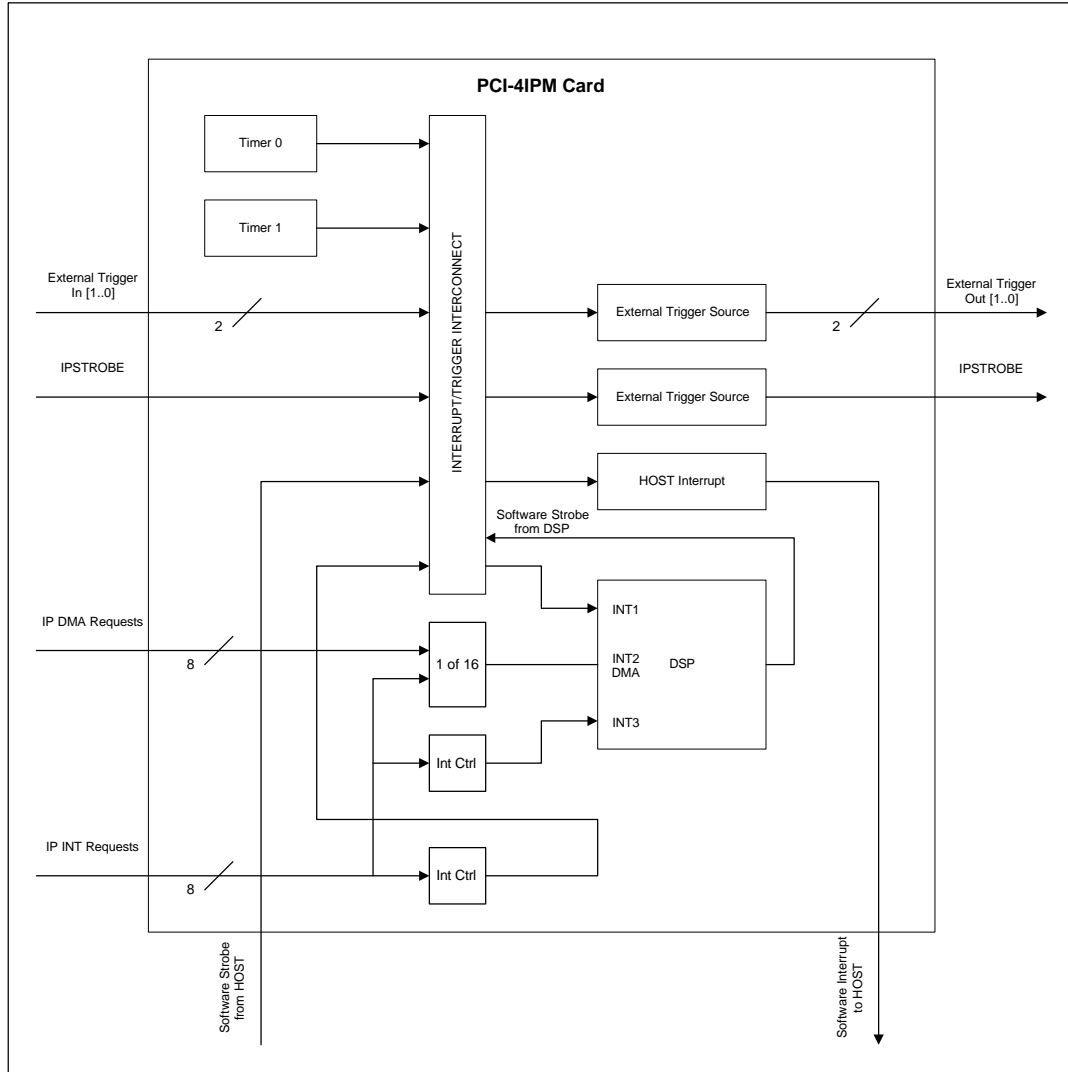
PCI-4IPM Card

Timer 0

Timer 1

INTERRUPT/TRIGGER INTERCONNECT

External Trigger In [1..0]

2

External Trigger Source

2

External Trigger Out [1..0]

IPSTROBE

External Trigger Source

IPSTROBE

HOST Interrupt

Software Strobe from DSP

INT1

IP DMA Requests

8

1 of 16

INT2 DMA

DSP

INT3

Int Ctrl

IP INT Requests

8

Int Ctrl

Software Strobe from HOST

Software Interrupt to HOST